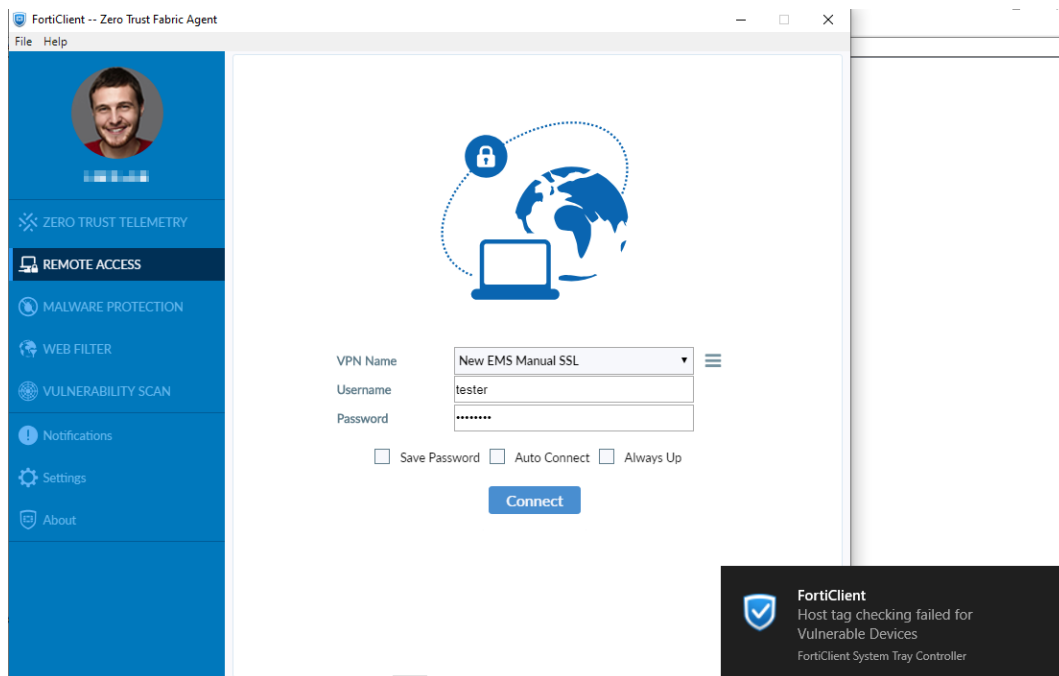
FortiClient -- Zero Trust Fabric Agent

File Help

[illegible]

ZERO TRUST TELEMETRY
REMOTE ACCESS
MALWARE PROTECTION
WEB FILTER
VULNERABILITY SCAN
Notifications
Settings
About

VPN Name New EMS Manual SSL
Username tester
Password ••••••••

Save Password Auto Connect Always Up

Connect

FortiClient
Host tag checking failed for Vulnerable Devices
FortiClient System Tray Controller